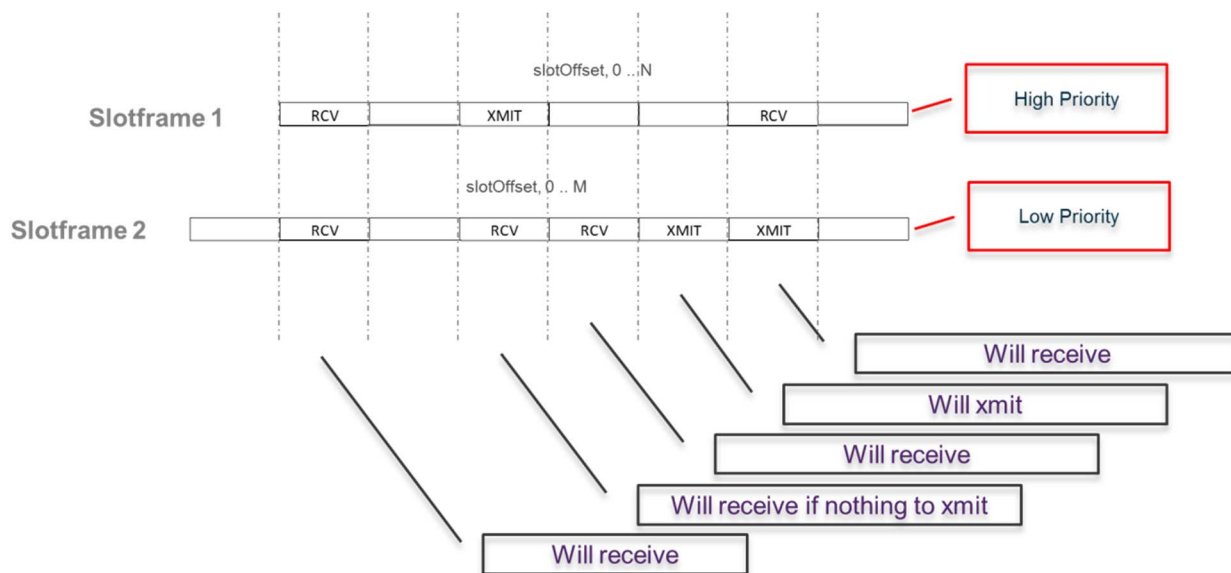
slotOffset, 0 ...N

Slotframe 1

RCV

XMIT

RCV

High Priority

slotOffset, 0 .. M

Slotframe 2

RCV

RCV

RCV

XMIT

XMIT

Low Priority

Will receive

Will xmit

Will receive

Will receive if nothing to xmit

Will receive